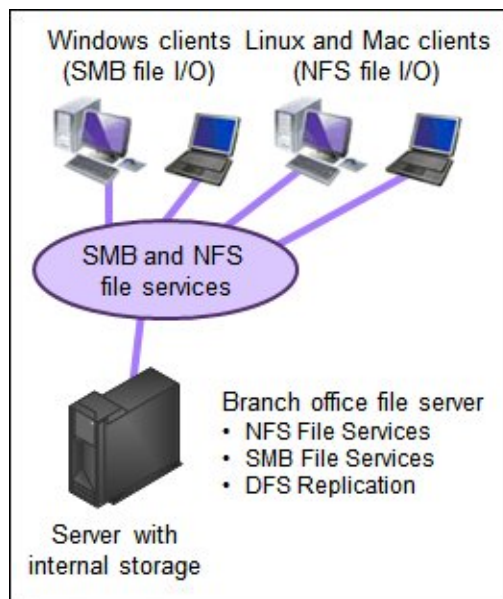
Windows clients (SMB file I/O)

Linux and Mac clients (NFS file I/O)

SMB and NFS file services

Branch office file server
• NFS File Services
• SMB File Services
• DFS Replication

Server with internal storage